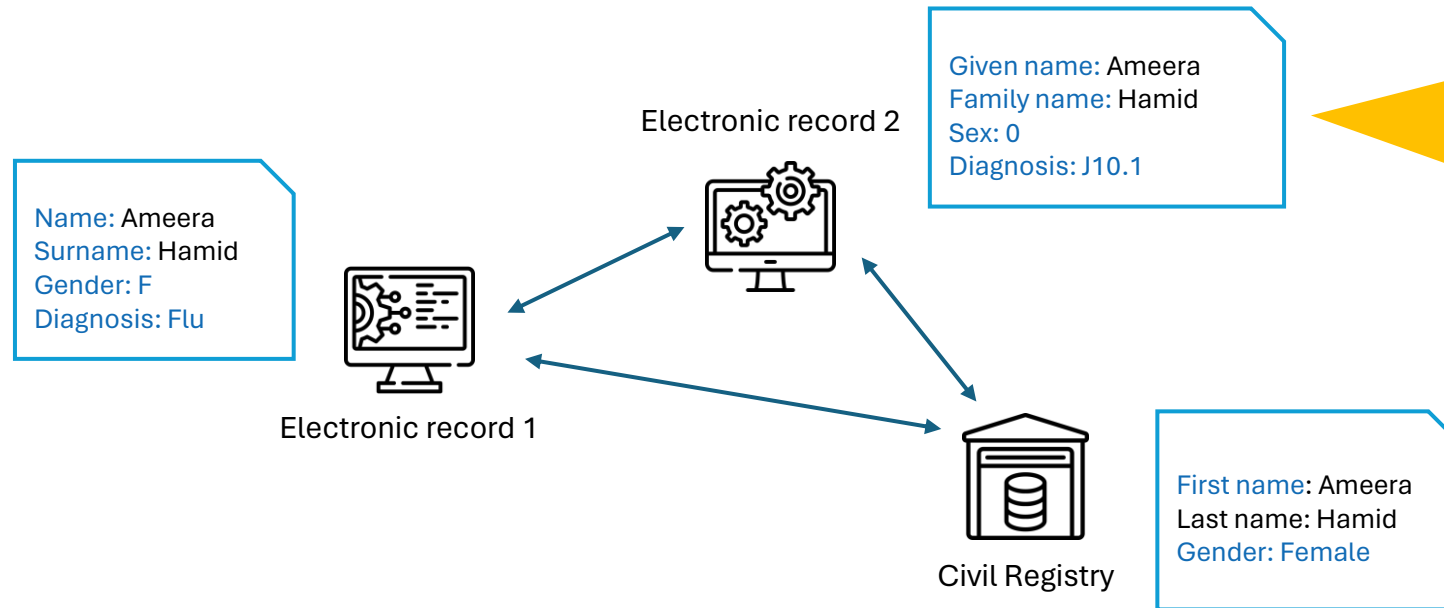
Given name: Ameera
Family name: Hamid
Sex: 0
Diagnosis: J10.1

Electronic record 2

Name: Ameera
Surname: Hamid
Gender: F
Diagnosis: Flu

Electronic record 1

First name: Ameera
Last name: Hamid
Gender: Female

Civil Registry